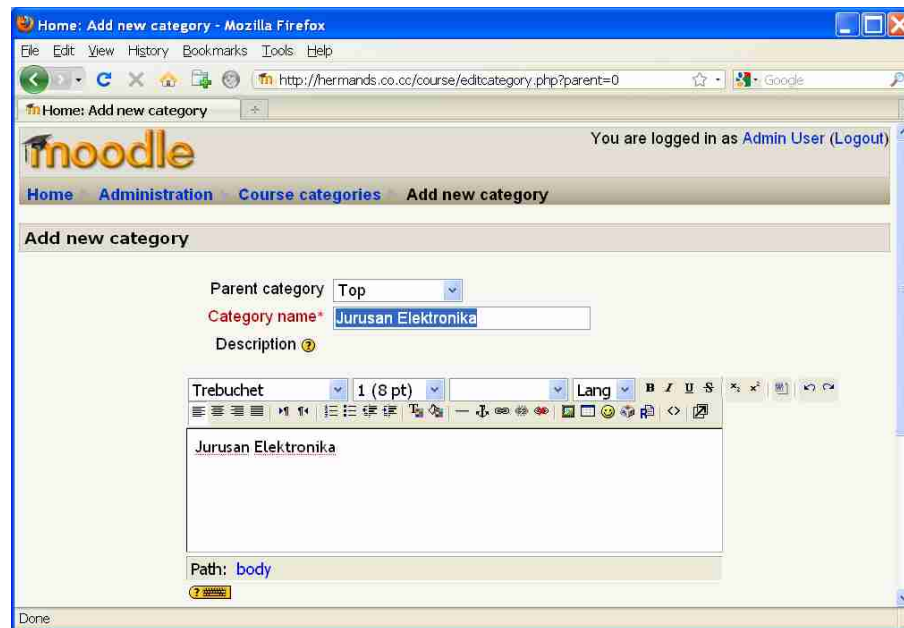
Home: Add new category - Mozilla Firefox

File Edit View History Bookmarks Tools Help

http://hermands.co.cc/course/editcategory.php?parent=0

Google

Home: Add new category

moodle

You are logged in as Admin User (Logout)

Home Administration Course categories Add new category

Add new category

Parent category Top

Category name* Jurusan Elektronika

Description

Trebuchet 1 (8 pt) Lang B I U S

Jurusan Elektronika

Path: body

Done